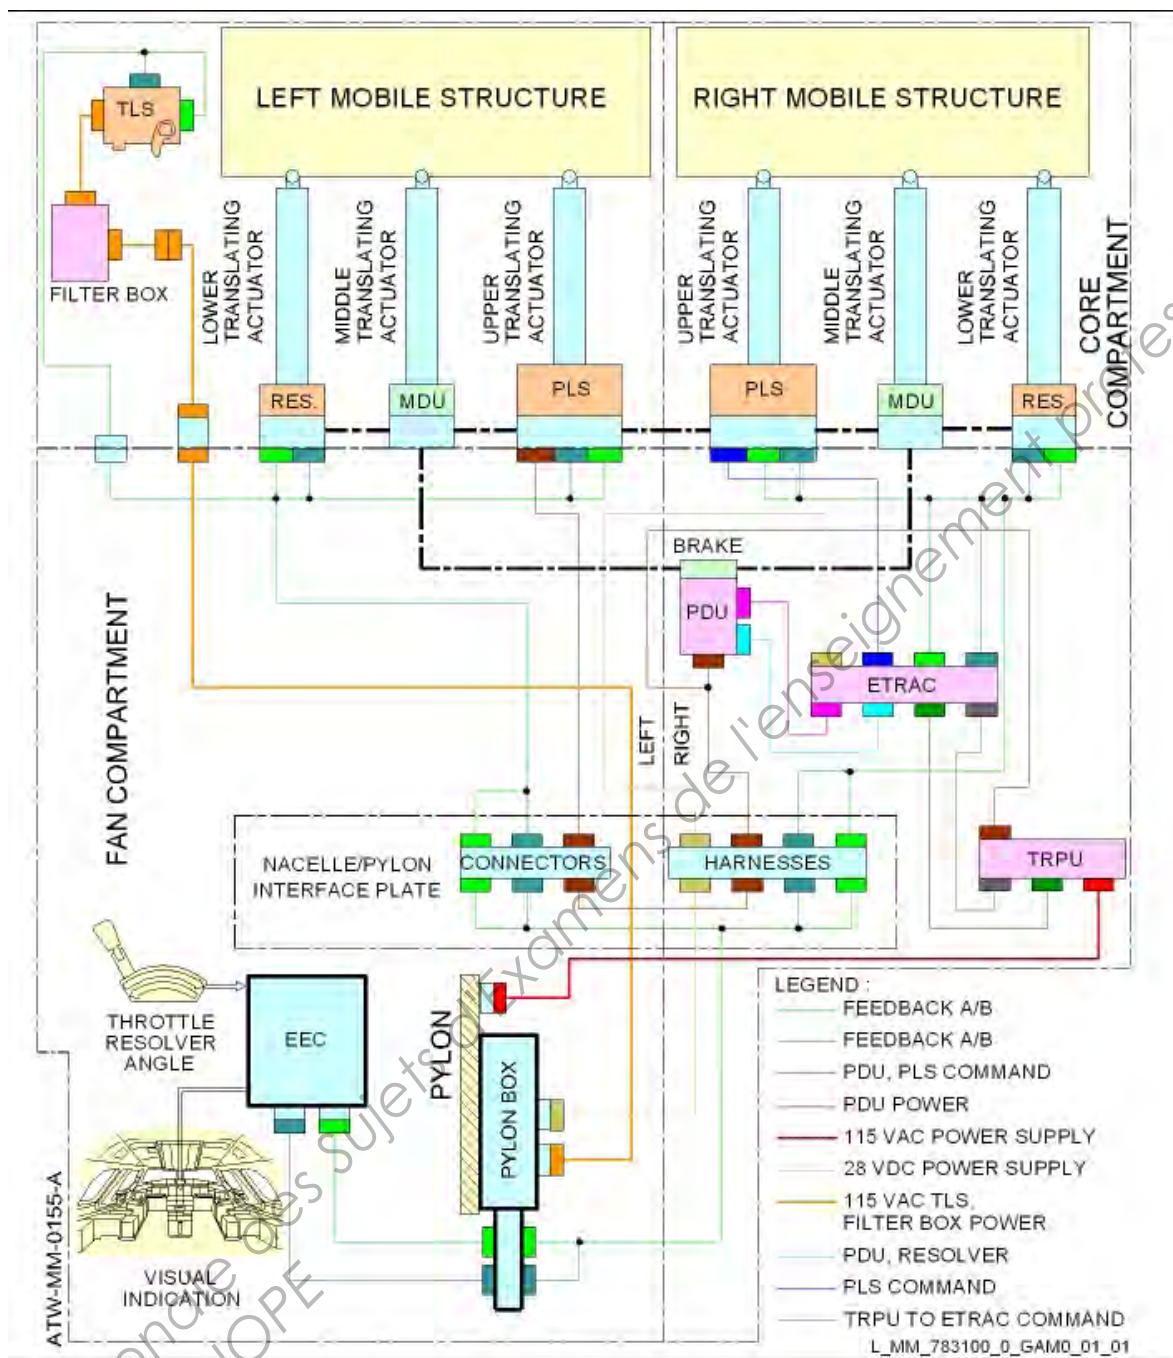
LEFT MOBILE STRUCTURE

RIGHT MOBILE STRUCTURE

TLS

FILTER BOX

LOWER TRANSLATING ACTUATOR

MIDDLE TRANSLATING ACTUATOR

UPPER TRANSLATING ACTUATOR

UPPER TRANSLATING ACTUATOR

MIDDLE TRANSLATING ACTUATOR

LOWER TRANSLATING ACTUATOR

CORE COMPARTMENT

RES.

MDU

PLS

PLS

MDU

RES.

BRAKE

PDU

ETRAC

FAN COMPARTMENT

LEFT

RIGHT

NACELLE/PYLON INTERFACE PLATE

CONNECTORS

HARNESSES

TRPU

THROTTLE RESOLVER ANGLE

EEC

PYLON

PYLON BOX

VISUAL INDICATION

ATW-MM-0155-A

LEGEND :
FEEDBACK A/B
FEEDBACK A/B
PDU, PLS COMMAND
PDU POWER
115 VAC POWER SUPPLY
28 VDC POWER SUPPLY
115 VAC TLS, FILTER BOX POWER
PDU, RESOLVER
PLS COMMAND
TRPU TO ETRAC COMMAND

L_MM_783100_0_GAM0_01_01

Banque des sujets d'Examens de l'enseignement professionnel
DOPE